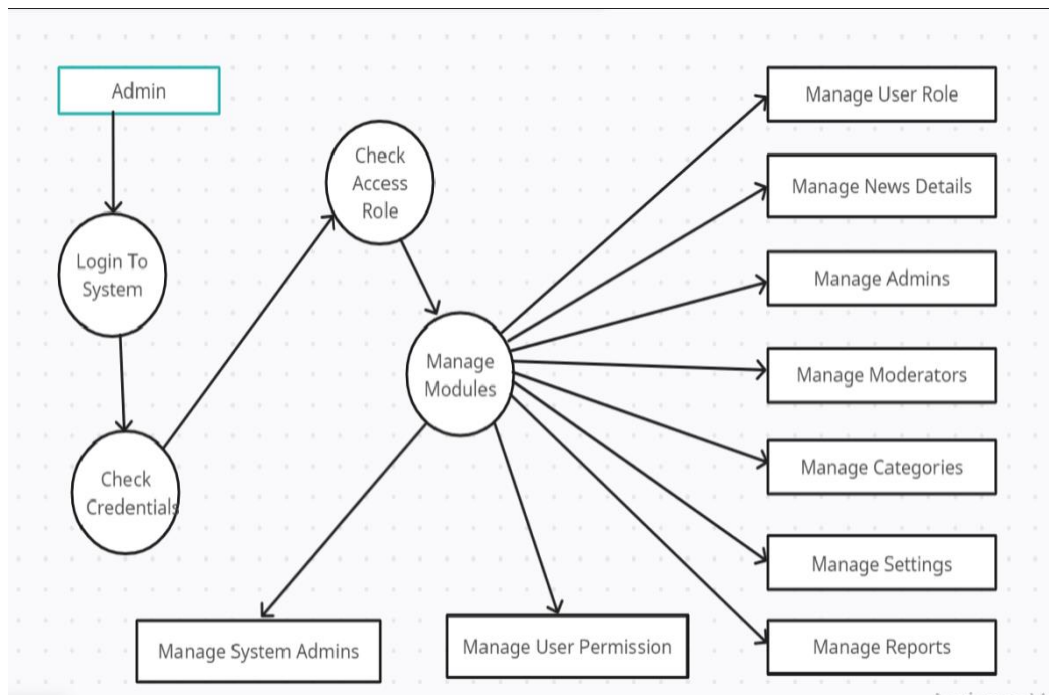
Admin

Login To System

Check Credentials

Check Access Role

Manage Modules

Manage User Role

Manage News Details

Manage Admins

Manage Moderators

Manage Categories

Manage Settings

Manage Reports

Manage System Admins

Manage User Permission